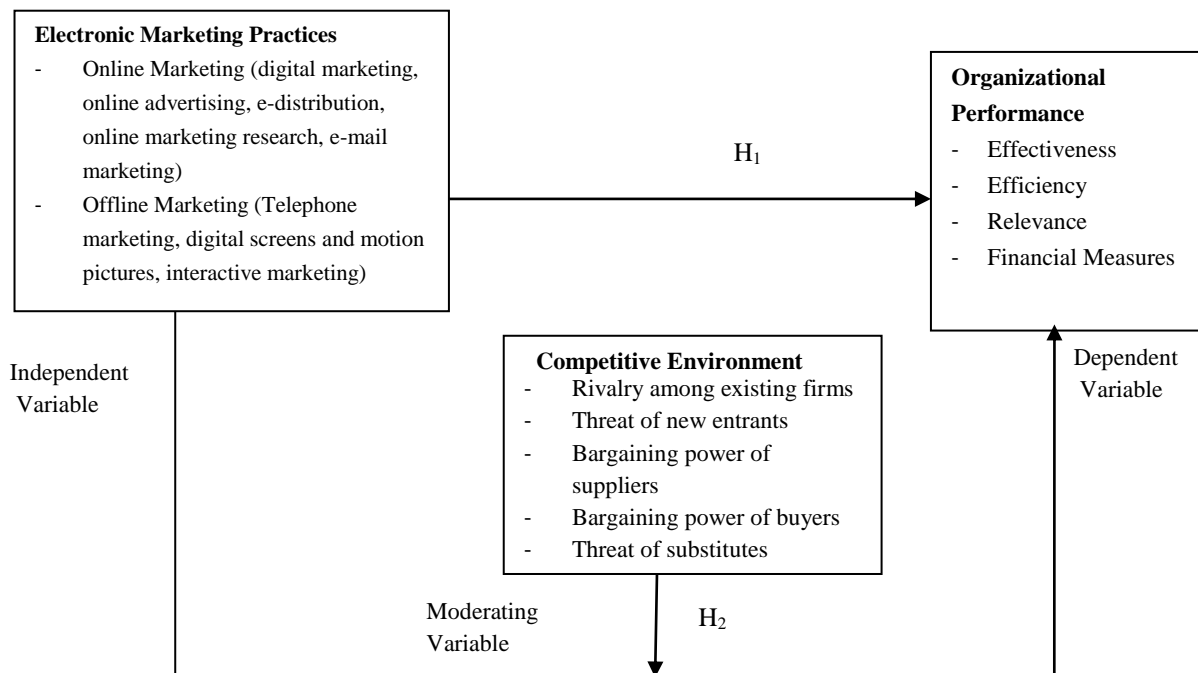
**Electronic Marketing Practices**
- Online Marketing (digital marketing, online advertising, e-distribution, online marketing research, e-mail marketing)
- Offline Marketing (Telephone marketing, digital screens and motion pictures, interactive marketing)

$H_1$

**Organizational Performance**
- Effectiveness
- Efficiency
- Relevance
- Financial Measures

Independent Variable

**Competitive Environment**
- Rivalry among existing firms
- Threat of new entrants
- Bargaining power of suppliers
- Bargaining power of buyers
- Threat of substitutes

Dependent Variable

Moderating Variable

$H_2$